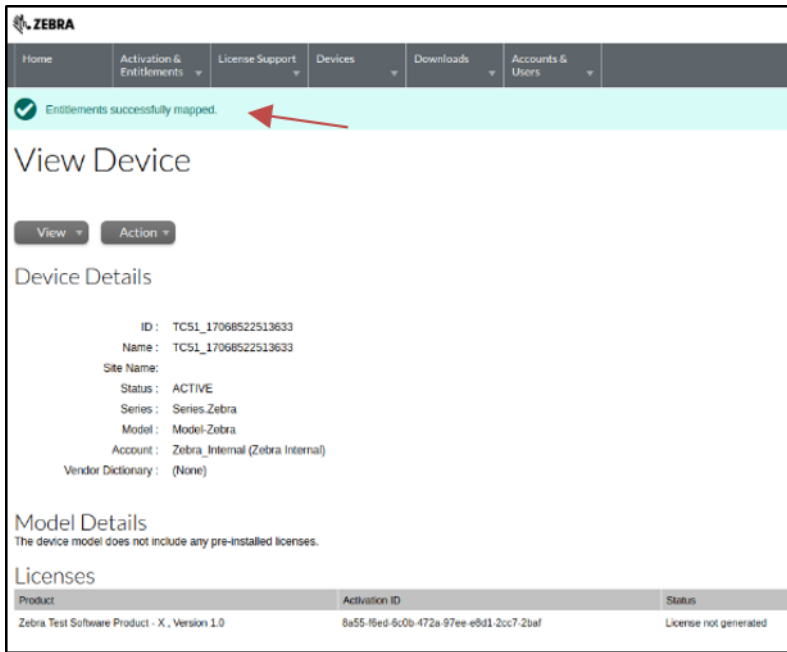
ZEBRA

Home | Activation & Entitlements | License Support | Devices | Downloads | Accounts & Users

Entitlements successfully mapped.

View Device

View | Action

Device Details

ID : TC51_17068522513633
Name : TC51_17068522513633
Site Name :
Status : ACTIVE
Series : Series.Zebra
Model : Model-Zebra
Account : Zebra_Internal (Zebra Internal)
Vendor Dictionary : (None)

Model Details
The device model does not include any pre-installed licenses.

Licenses

| Product | Activation ID | Status |
|---|---|---|
| Zebra Test Software Product - X , Version 1.0 | 8a55-f6ed-6c0b-472a-97ee-e8d1-2cc7-2baf | License not generated |